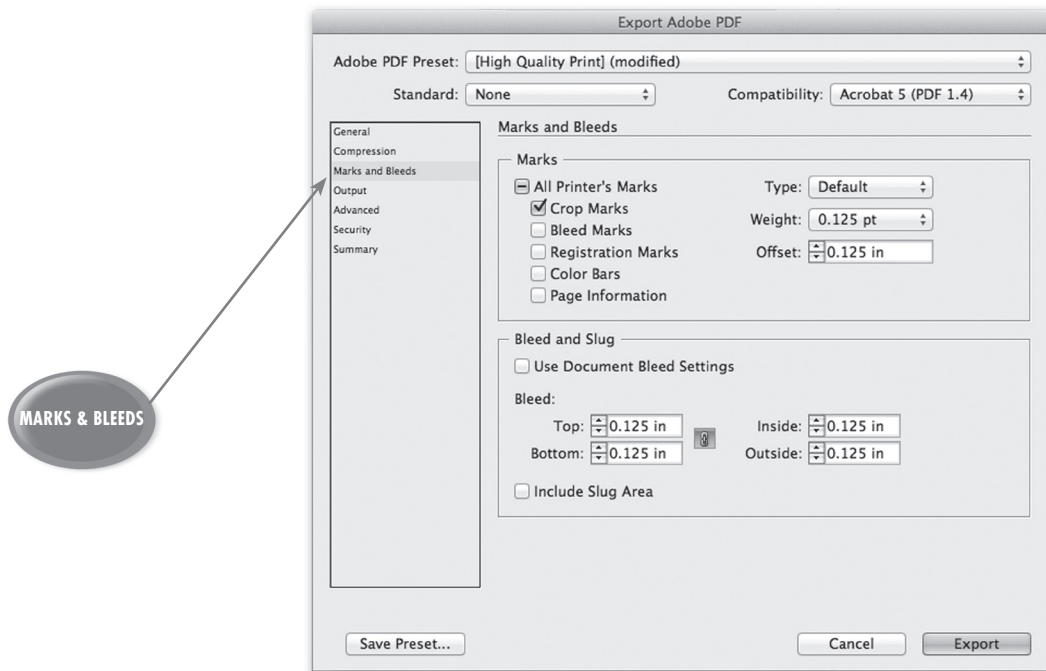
Export Adobe PDF

Adobe PDF Preset: [High Quality Print] (modified)

Standard: None

Compatibility: Acrobat 5 (PDF 1.4)

General
Compression
Marks and Bleeds
Output
Advanced
Security
Summary

Marks and Bleeds

Marks

All Printer's Marks
Crop Marks
Bleed Marks
Registration Marks
Color Bars
Page Information

Type: Default
Weight: 0.125 pt
Offset: 0.125 in

Bleed and Slug

Use Document Bleed Settings

Bleed:

Top: 0.125 in
Bottom: 0.125 in
Inside: 0.125 in
Outside: 0.125 in

Include Slug Area

MARKS & BLEEDS

Save Preset...

Cancel

Export